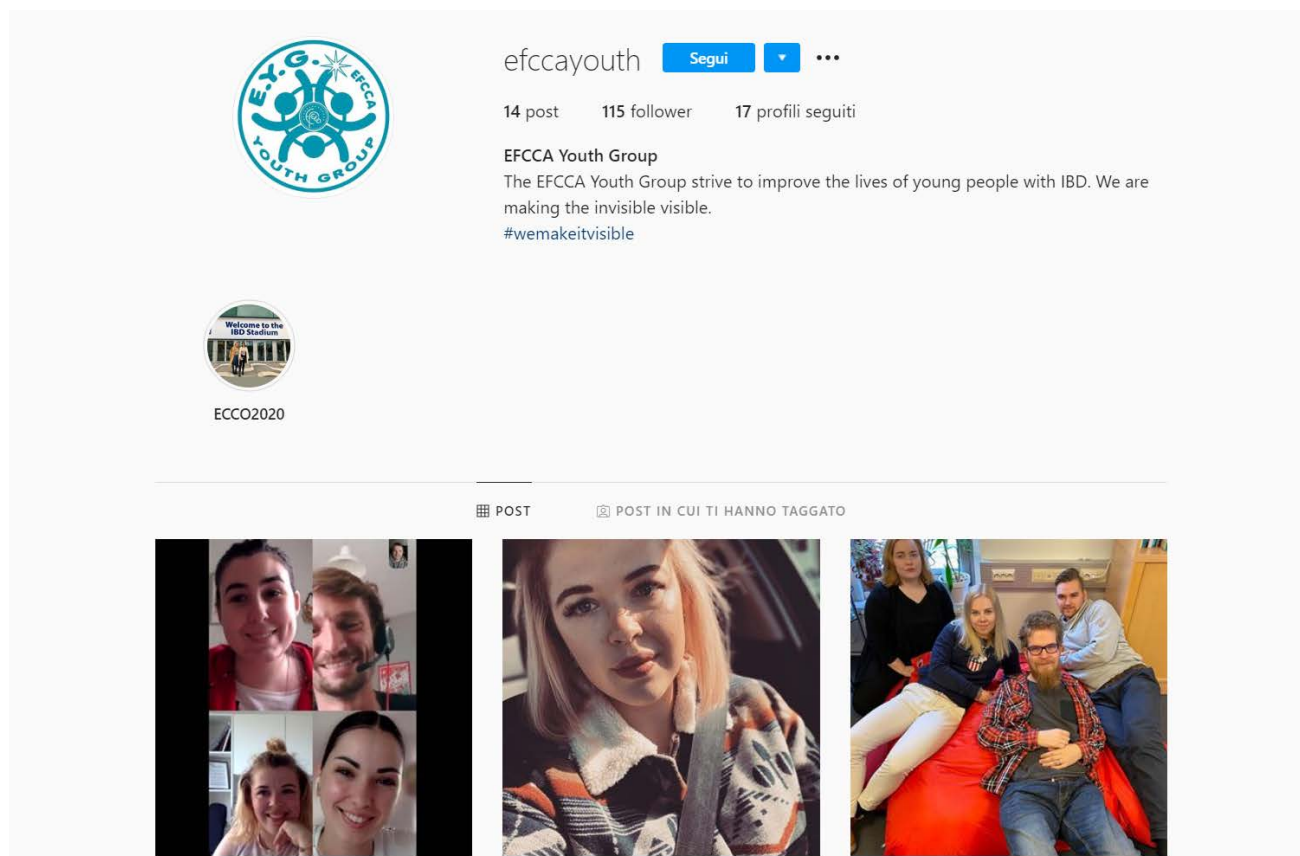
E.Y.G. EFCCA YOUTH GROUP

efccayouth Segui ▾ •••

14 post 115 follower 17 profili seguiti

EFCCA Youth Group
The EFCCA Youth Group strive to improve the lives of young people with IBD. We are making the invisible visible.
#wemakeitvisible

Welcome to the IBD Stadium

ECCO2020

POST POST IN CUI TI HANNO TAGGATO